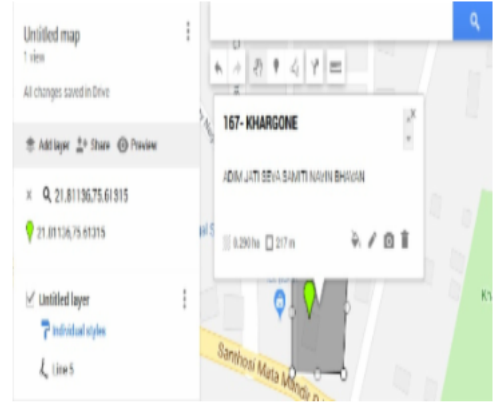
Untitled map
1 view

All changes saved in Drive

Add layer Share Preview

× 21.81136,75.61915

21.81136,75.61315

Untitled layer

Individual styles

Line 5

167- KHARGONE

ADIM JATI SEVA SAMITI NAVIN BHAVAN

0.290 ha 217 m

Santhosi Mata Mandir

Kv